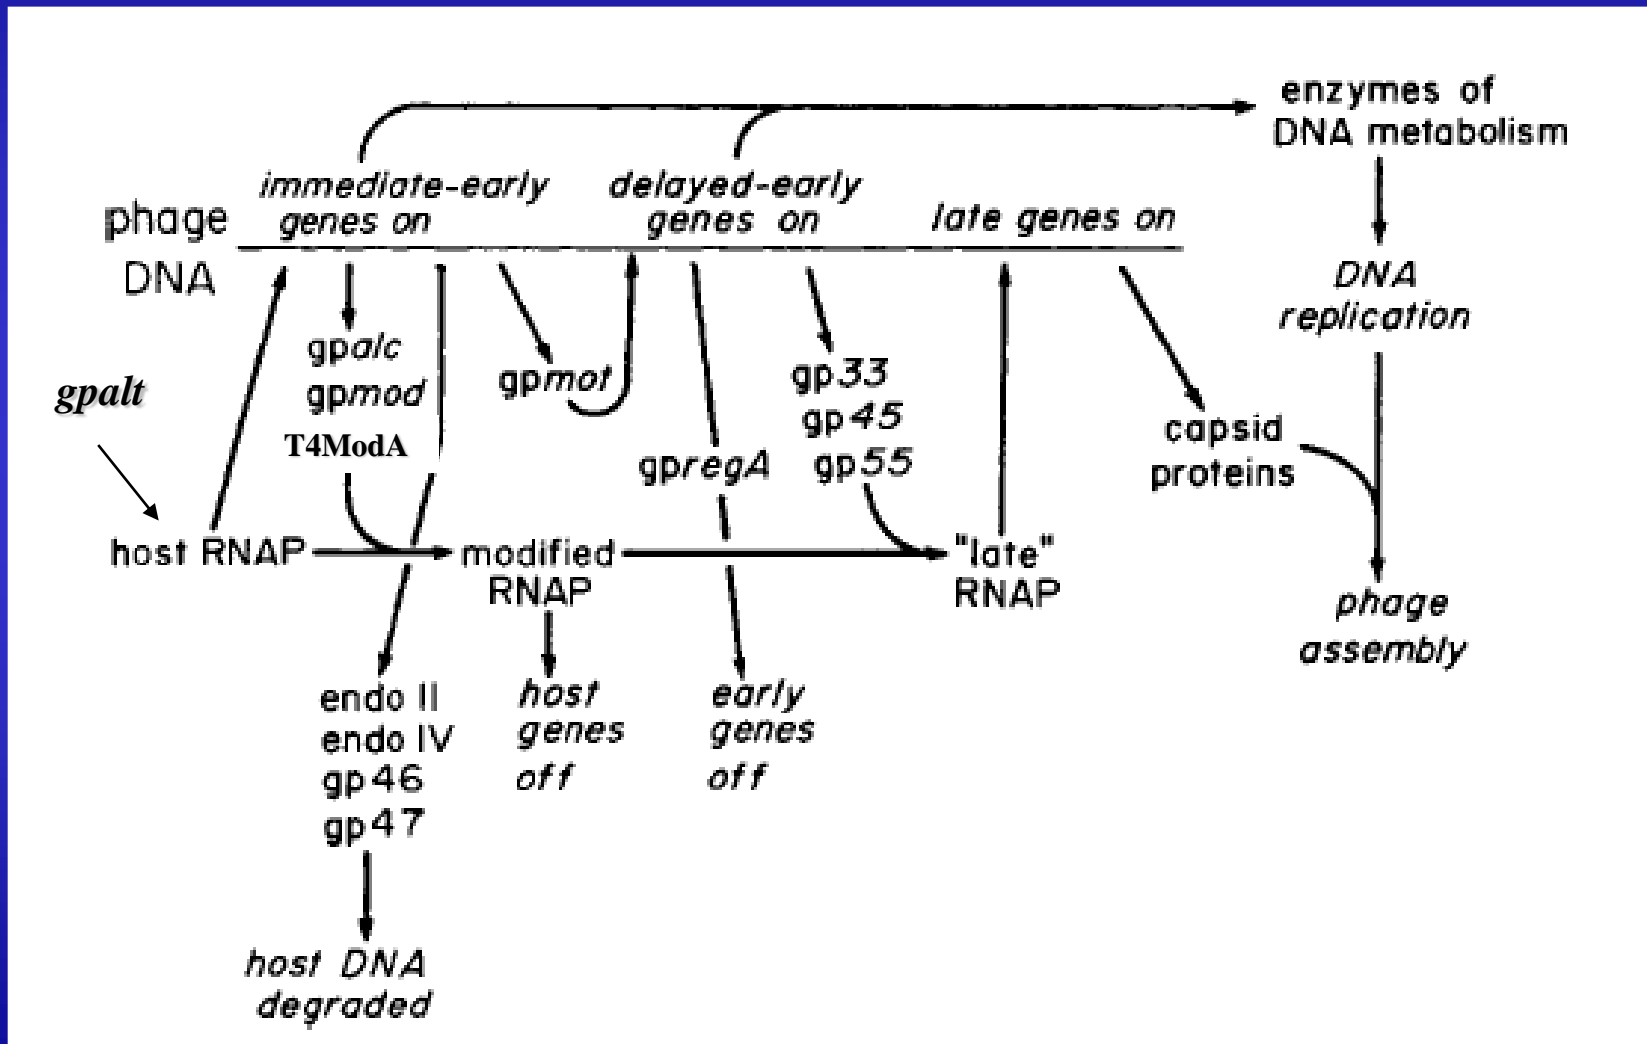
enzymes of DNA metabolism

phage DNA

immediate-early genes on

delayed-early genes on

late genes on

DNA replication

gpalc
gpmod
T4ModA

gpmot

gpalt

gp33
gp45
gp55

capsid proteins

gpregA

host RNAP

modified RNAP

"late" RNAP

phage assembly

endo II
endo IV
gp46
gp47

host genes off

early genes off

host DNA degraded